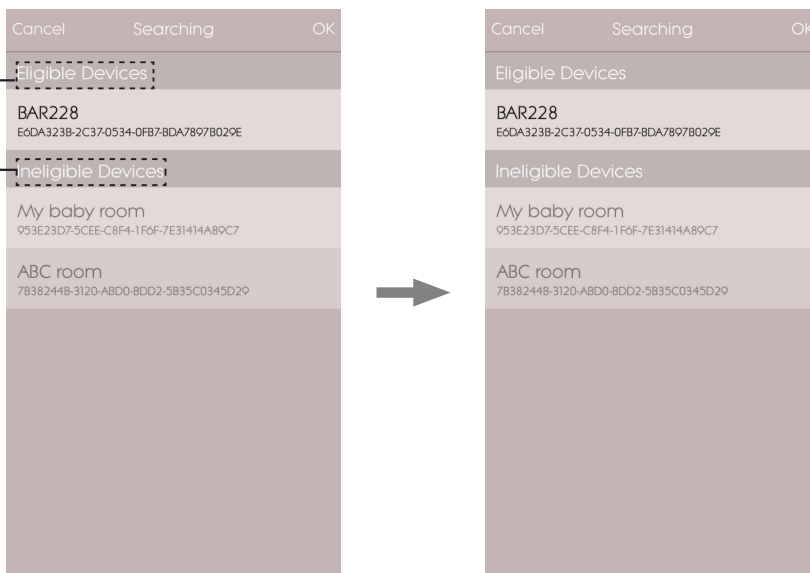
Cancel Searching OK

Eligible Devices

BAR228
E6DA323B-2C37-0534-0FB7-BDA7897B029E

Ineligible Devices

My baby room
953E23D7-5CEE-C8F4-1F6F-7E31414A89C7

ABC room
7B38244B-3120-ABD0-BDD2-5B35C0345D29

Cancel Searching OK

Eligible Devices

BAR228
E6DA323B-2C37-0534-0FB7-BDA7897B029E

Ineligible Devices

My baby room
953E23D7-5CEE-C8F4-1F6F-7E31414A89C7

ABC room
7B38244B-3120-ABD0-BDD2-5B35C0345D29